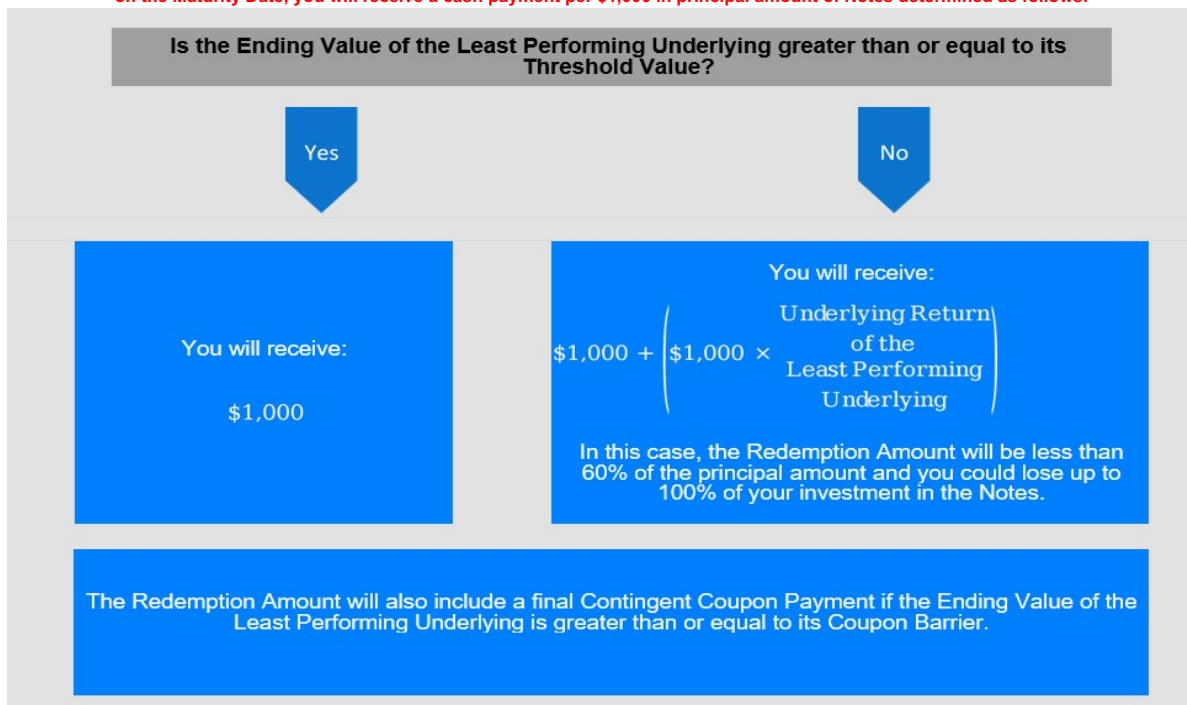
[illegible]

Is the Ending Value of the Least Performing Underlying greater than or equal to its Threshold Value?

Yes

No

You will receive:

$1,000

You will receive:

$\$1{,}000 + \left(\$1{,}000 \times \text{Underlying Return of the Least Performing Underlying}\right)$

In this case, the Redemption Amount will be less than 60% of the principal amount and you could lose up to 100% of your investment in the Notes.

The Redemption Amount will also include a final Contingent Coupon Payment if the Ending Value of the Least Performing Underlying is greater than or equal to its Coupon Barrier.